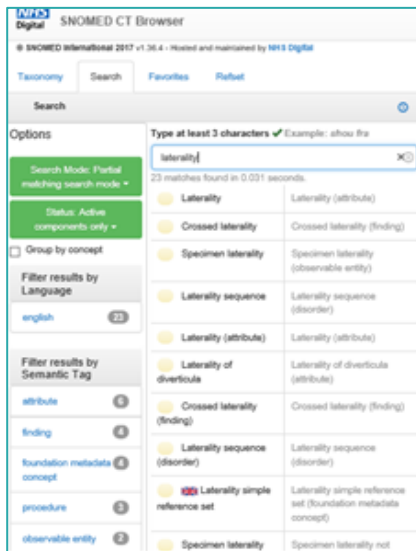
NHS Digital SNOMED CT Browser

© SNOMED International 2017 v1.36.4 - Hosted and maintained by NHS Digital

Taxonomy | Search | Favorites | Refset

Search

Options

Search Mode: Partial matching search mode ▾

Status: Active components only ▾

Group by concept

Filter results by Language

english 23

Filter results by Semantic Tag

attribute 6

finding 4

foundation metadata concept 4

procedure 3

observable entity 2

Type at least 3 characters ✔ Example: shou fra

laterality

23 matches found in 0.031 seconds.

| | |
|---|---|
| Laterality | Laterality (attribute) |
| Crossed laterality | Crossed laterality (finding) |
| Specimen laterality | Specimen laterality (observable entity) |
| Laterality sequence | Laterality sequence (disorder) |
| Laterality (attribute) | Laterality (attribute) |
| Laterality of diverticula | Laterality of diverticula (attribute) |
| Crossed laterality (finding) | Crossed laterality (finding) |
| Laterality sequence (disorder) | Laterality sequence (disorder) |
| Laterality simple reference set | Laterality simple reference set (foundation metadata concept) |
| Specimen laterality | Specimen laterality not |